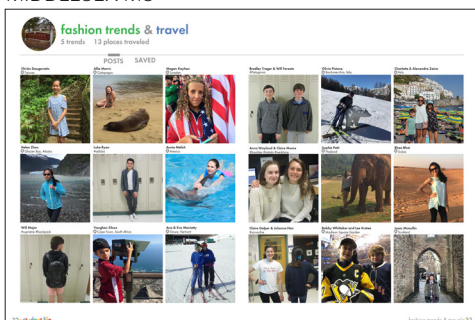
fashion trends & travel
5 trends 13 places traveled

POSTS SAVED

Olivia Boughton
Taiwan

Allie Morris
Galápagos

Megan Kaplan
London

Bradley Yeager & Will Ferrante
Patagonia

Olivia Pistone
Kitchener, Ont.

Charlotte & Alexandra Zuniga
Italy

Helen Zhou
Glacier Bay, Alaska

Luke Ryan
Pakistan

Annie Walsh
Mexico

Anna Wayland & Claire Moore
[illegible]

Sophie Pratt
Thailand

Elisa Blair
Dubai

Will Major
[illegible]

Vaughan Zhou
Cape Town, South Africa

Ava & Eva Moriarty
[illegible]

Claire Dolphin & Julianna Han
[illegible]

Bobby Whittaker and Lee Krebes
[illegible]

Jason Mazzella
Scotland